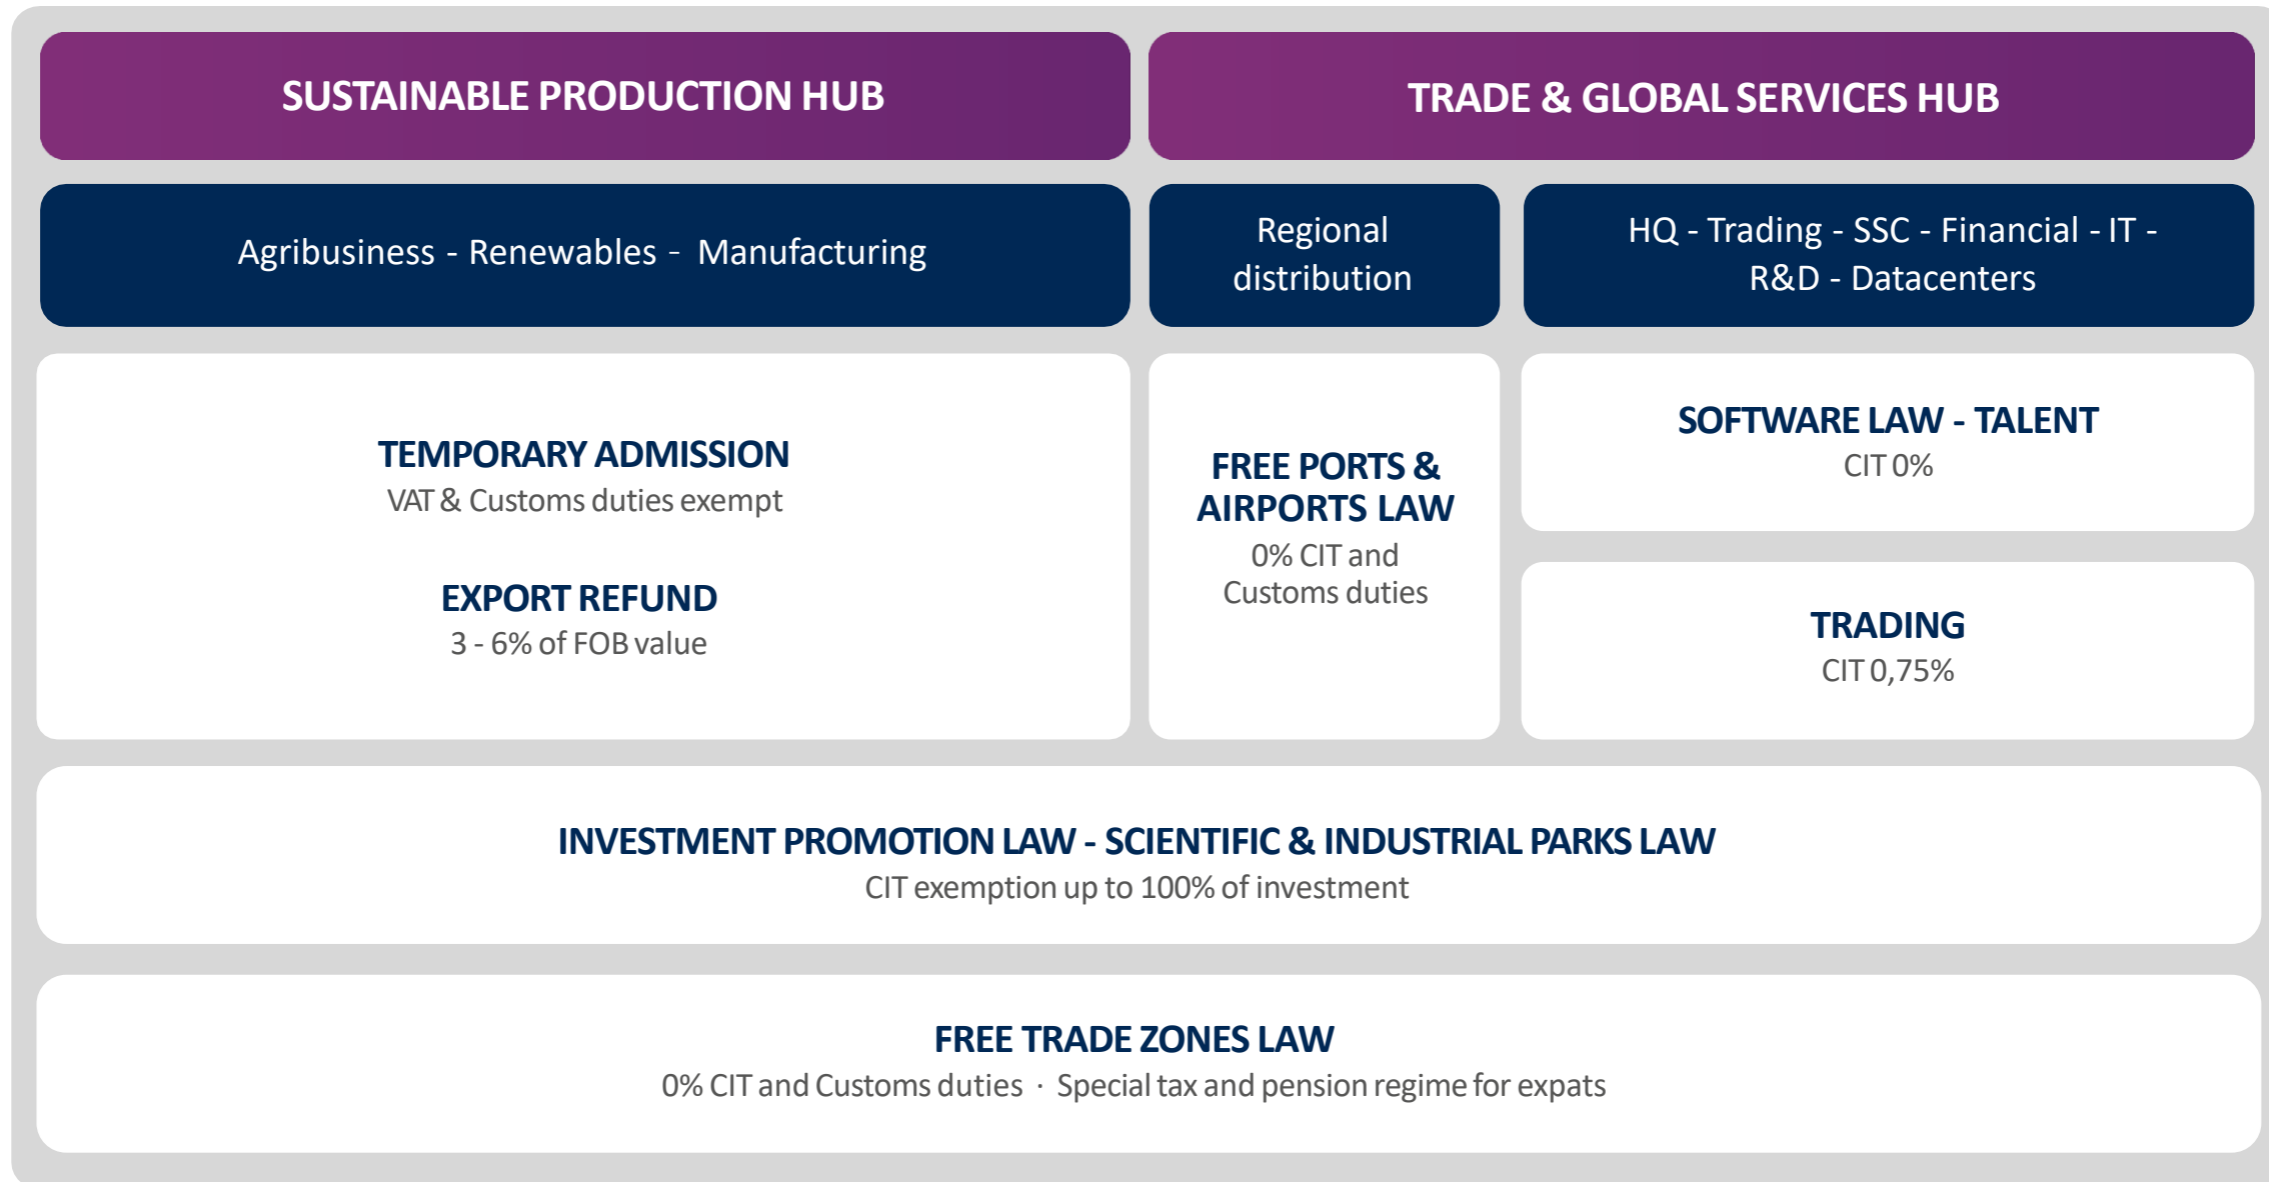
SUSTAINABLE PRODUCTION HUB

TRADE & GLOBAL SERVICES HUB

Agribusiness - Renewables - Manufacturing

Regional distribution

HQ - Trading - SSC - Financial - IT - R&D - Datacenters

TEMPORARY ADMISSION
VAT & Customs duties exempt

EXPORT REFUND
3 - 6% of FOB value

FREE PORTS & AIRPORTS LAW
0% CIT and Customs duties

SOFTWARE LAW - TALENT
CIT 0%

TRADING
CIT 0,75%

INVESTMENT PROMOTION LAW - SCIENTIFIC & INDUSTRIAL PARKS LAW
CIT exemption up to 100% of investment

FREE TRADE ZONES LAW
0% CIT and Customs duties · Special tax and pension regime for expats